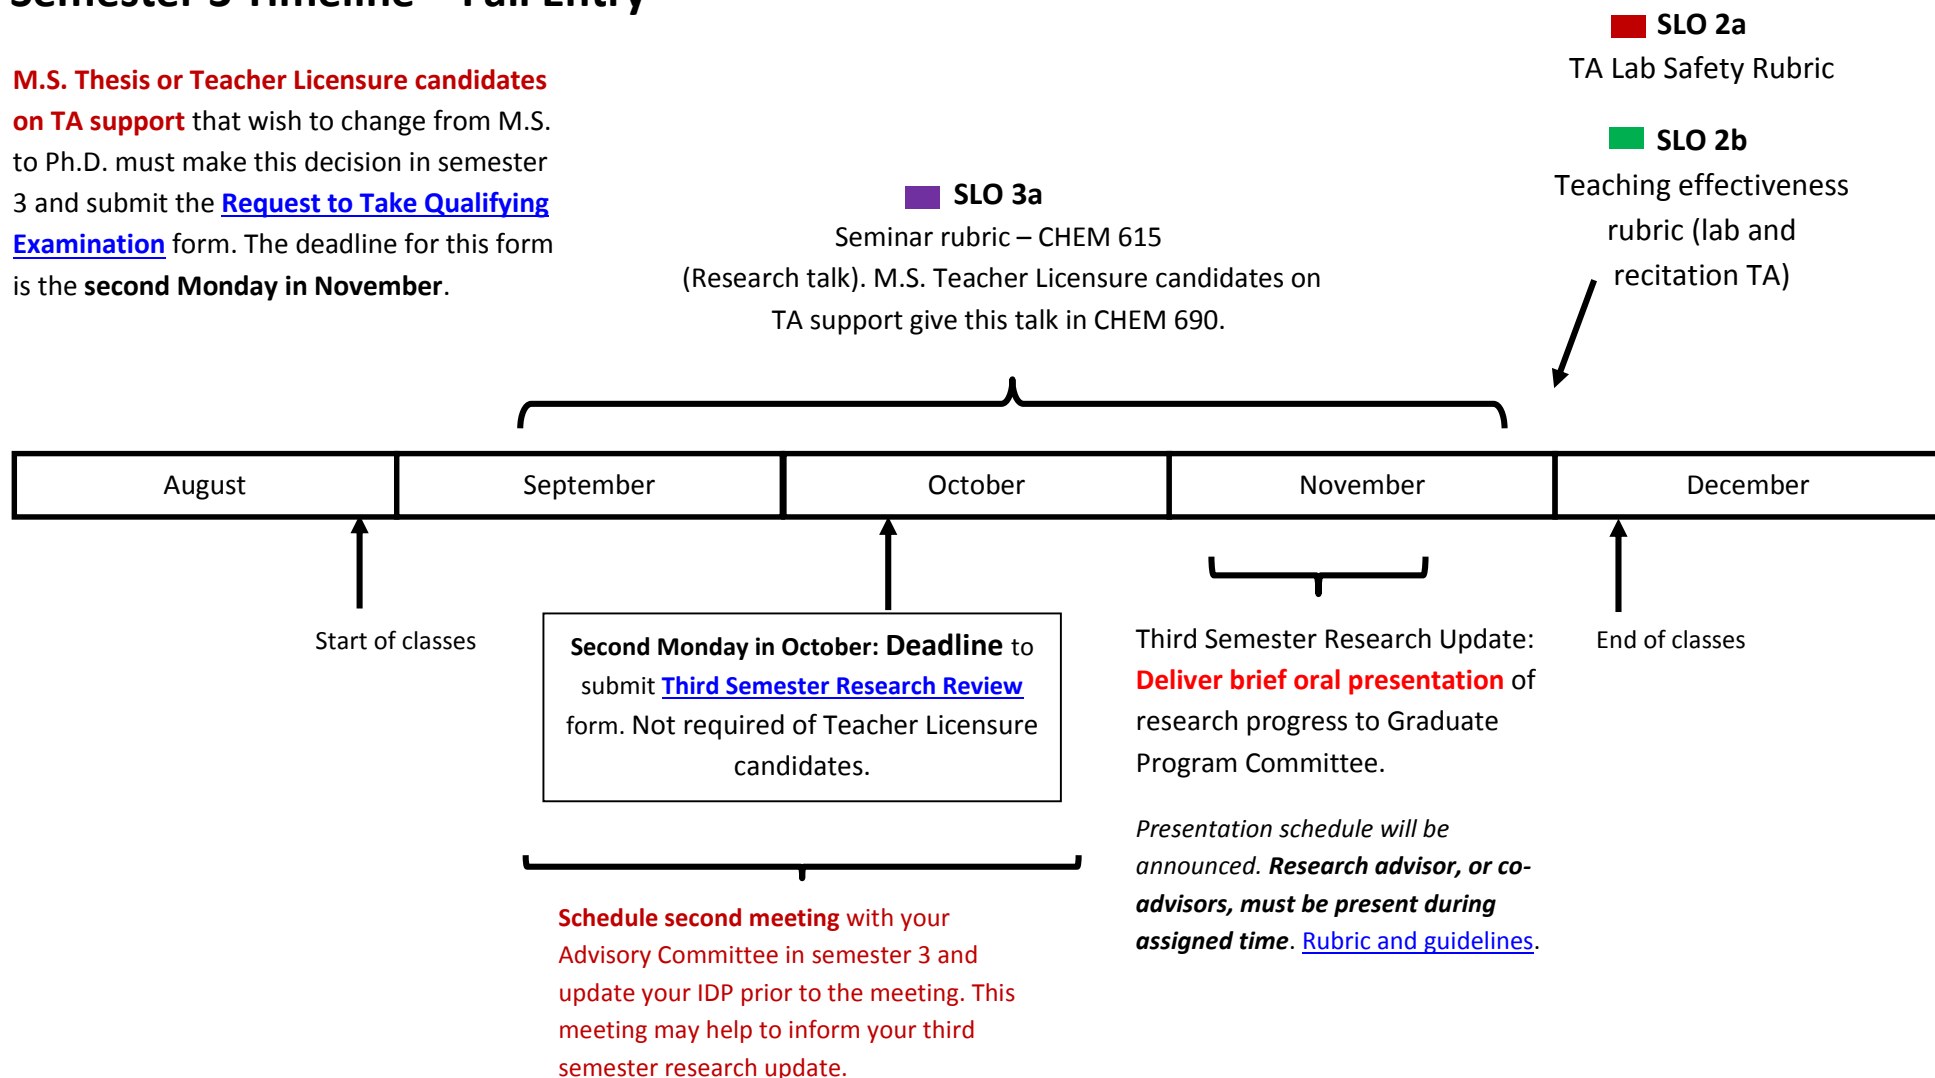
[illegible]

M.S. Thesis or Teacher Licensure candidates on TA support that wish to change from M.S. to Ph.D. must make this decision in semester 3 and submit the Request to Take Qualifying Examination form. The deadline for this form is the second Monday in November.

SLO 3a
Seminar rubric – CHEM 615 (Research talk). M.S. Teacher Licensure candidates on TA support give this talk in CHEM 690.

SLO 2a
TA Lab Safety Rubric

SLO 2b
Teaching effectiveness rubric (lab and recitation TA)

| August | September | October | November | December |
|---|---|---|---|---|

Start of classes

Second Monday in October: Deadline to submit Third Semester Research Review form. Not required of Teacher Licensure candidates.

Schedule second meeting with your Advisory Committee in semester 3 and update your IDP prior to the meeting. This meeting may help to inform your third semester research update.

Third Semester Research Update: Deliver brief oral presentation of research progress to Graduate Program Committee.

Presentation schedule will be announced. Research advisor, or co-advisors, must be present during assigned time. Rubric and guidelines.

End of classes